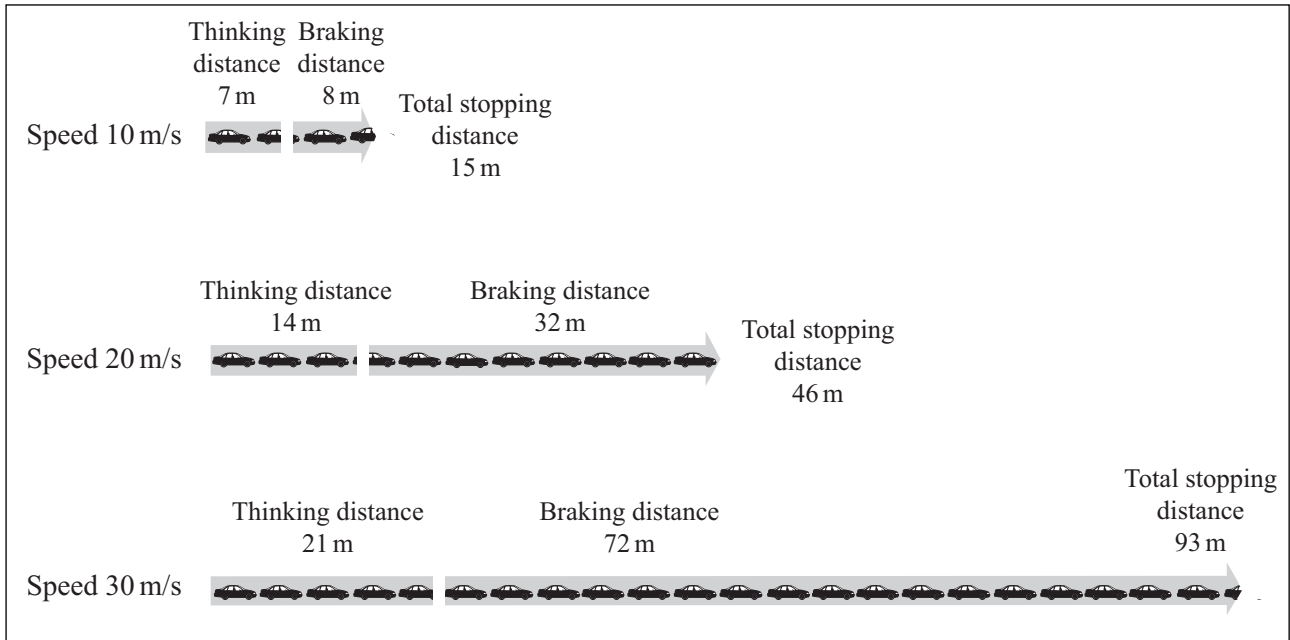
Thinking distance 7 m
Braking distance 8 m
Total stopping distance 15 m
Speed 10 m/s

Thinking distance 14 m
Braking distance 32 m
Total stopping distance 46 m
Speed 20 m/s

Thinking distance 21 m
Braking distance 72 m
Total stopping distance 93 m
Speed 30 m/s